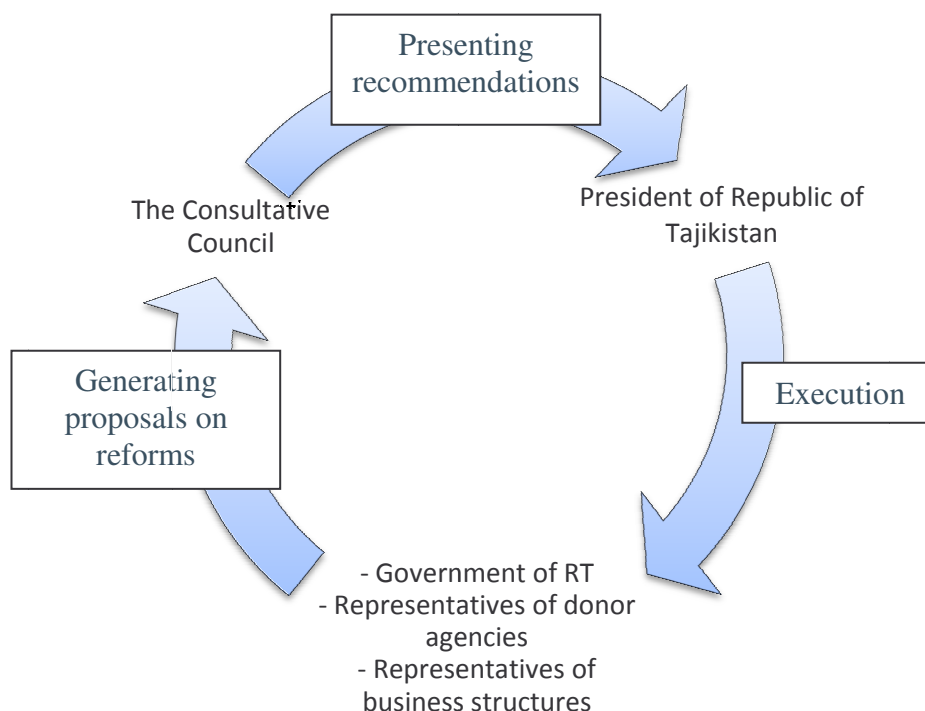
Presenting recommendations

President of Republic of Tajikistan

Execution

- Government of RT
- Representatives of donor agencies
- Representatives of business structures

Generating proposals on reforms

The Consultative Council